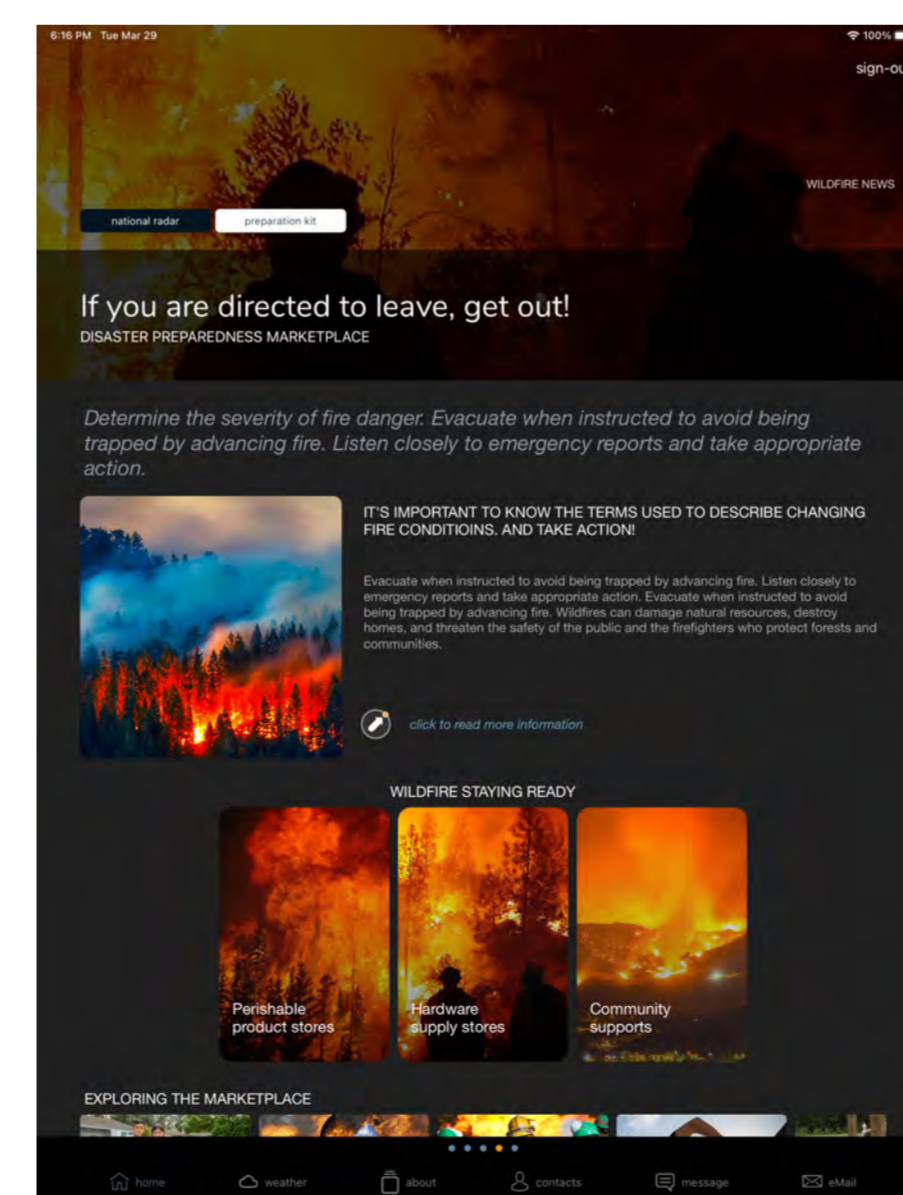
6:16 PM Tue Mar 29

100%

sign-ou

WILDFIRE NEWS

national radar

preparation kit

If you are directed to leave, get out!
DISASTER PREPAREDNESS MARKETPLACE

Determine the severity of fire danger. Evacuate when instructed to avoid being trapped by advancing fire. Listen closely to emergency reports and take appropriate action.

IT'S IMPORTANT TO KNOW THE TERMS USED TO DESCRIBE CHANGING FIRE CONDITIOINS. AND TAKE ACTION!

Evacuate when instructed to avoid being trapped by advancing fire. Listen closely to emergency reports and take appropriate action. Evacuate when instructed to avoid being trapped by advancing fire. Wildfires can damage natural resources, destroy homes, and threaten the safety of the public and the firefighters who protect forests and communities.

click to read more information

WILDFIRE STAYING READY

Perishable product stores

Hardware supply stores

Community supports

EXPLORING THE MARKETPLACE

home

weather

about

contacts

message

eMail